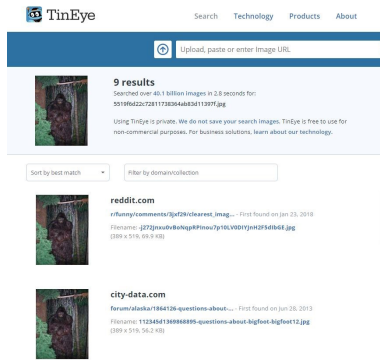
TinEye

Search Technology Products About

Upload, paste or enter Image URL

9 results

Searched over 40.1 billion images in 2.8 seconds for: 5519f6d22c72811738364ab83d11397f.jpg

Using TinEye is private. We do not save your search images. TinEye is free to use for non-commercial purposes. For business solutions, learn about our technology.

Sort by best match

Filter by domain/collection

reddit.com

r/funny/comments/3jef29/clearest_imag... · First found on Jan 23, 2018

Filename: j272jnxv0vBoNqpRPinou7p10LV0DIYJnH2F5dIbGE.jpg (389 x 519, 69.9 KB)

city-data.com

forum/alaska/1864126-questions-about-... · First found on Jun 28, 2013

Filename: 112845d1369868895-questions-about-bigfoot-bigfoot12.jpg (389 x 519, 56.2 KB)